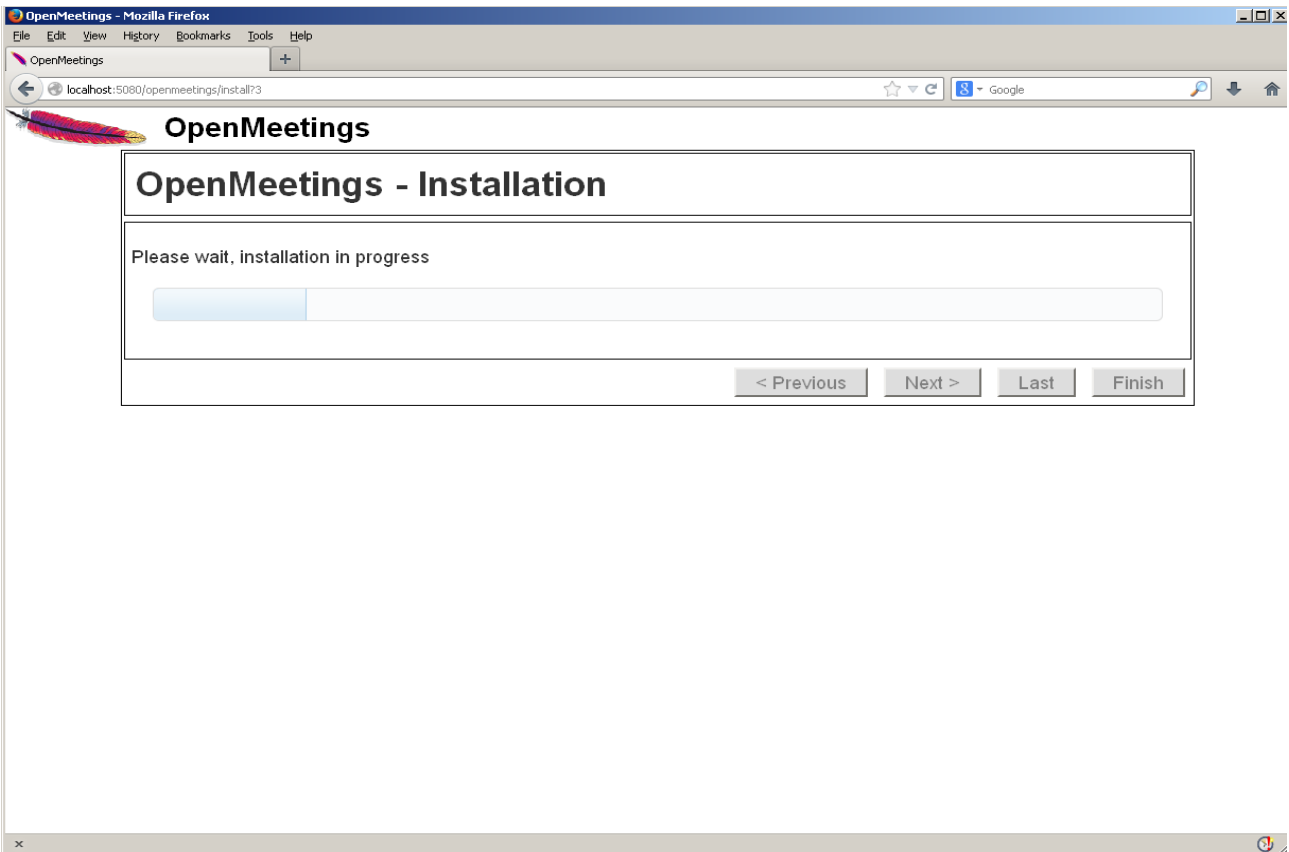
OpenMeetings - Mozilla Firefox

File Edit View History Bookmarks Tools Help

OpenMeetings

localhost:5080/openmeetings/install?3

Google

OpenMeetings

OpenMeetings - Installation

Please wait, installation in progress

< Previous Next > Last Finish